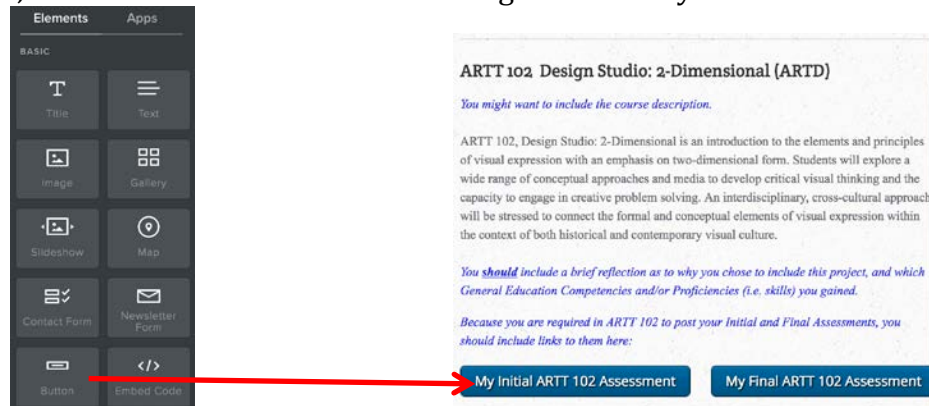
Elements Apps

BASIC

Title

Text

Image

Gallery

Slideshow

Map

Contact Form

Newsletter Form

Button

Embed Code

ARTT 102 Design Studio: 2-Dimensional (ARTD)

You might want to include the course description.

ARTT 102, Design Studio: 2-Dimensional is an introduction to the elements and principles of visual expression with an emphasis on two-dimensional form. Students will explore a wide range of conceptual approaches and media to develop critical visual thinking and the capacity to engage in creative problem solving. An interdisciplinary, cross-cultural approach will be stressed to connect the formal and conceptual elements of visual expression within the context of both historical and contemporary visual culture.

You should include a brief reflection as to why you chose to include this project, and which General Education Competencies and/or Proficiencies (i.e. skills) you gained.

Because you are required in ARTT 102 to post your Initial and Final Assessments, you should include links to them here:

My Initial ARTT 102 Assessment

My Final ARTT 102 Assessment